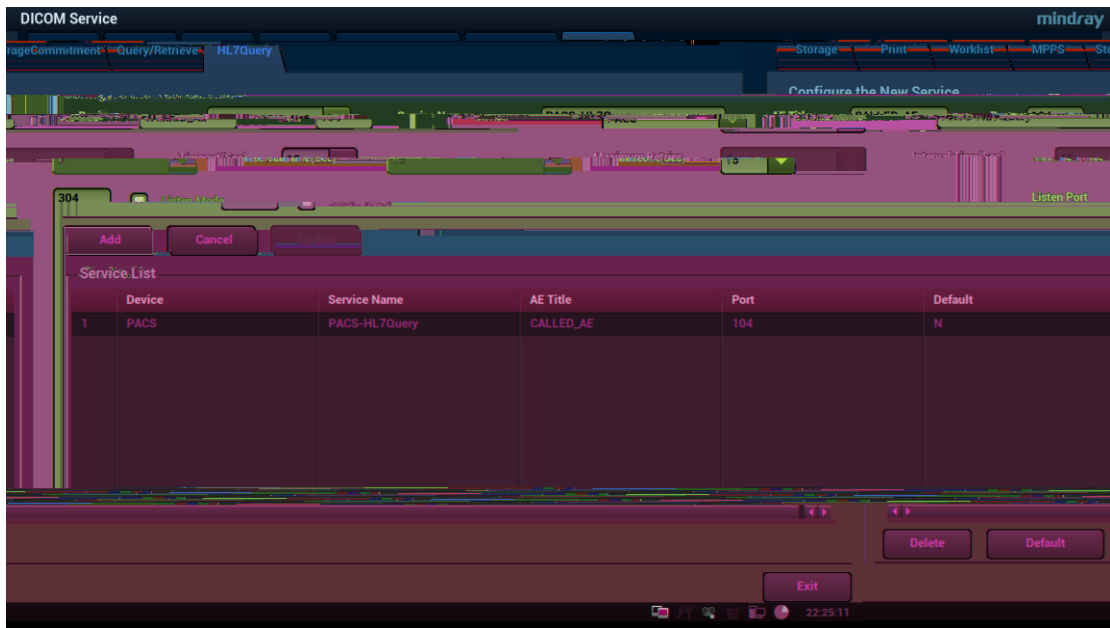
DICOM Service

mindray

rageCommitment Query/Retrieve HL7Query

Storage Print Worklist MPPS St

Configure the New Service

Service Name PACS-HL7Q

AE Title CALLED_AE

Port 104

Timeout(Sec) 15

Maximum Retries 3

Interval Time(Sec)

304

Listen Mode

Listen Port

Add

Cancel

Update

Service List

| | Device | Service Name | AE Title | Port | Default |
|---|---|---|---|---|---|
| 1 | PACS | PACS-HL7Query | CALLED_AE | 104 | N |

Delete

Default

Exit

22:25:11